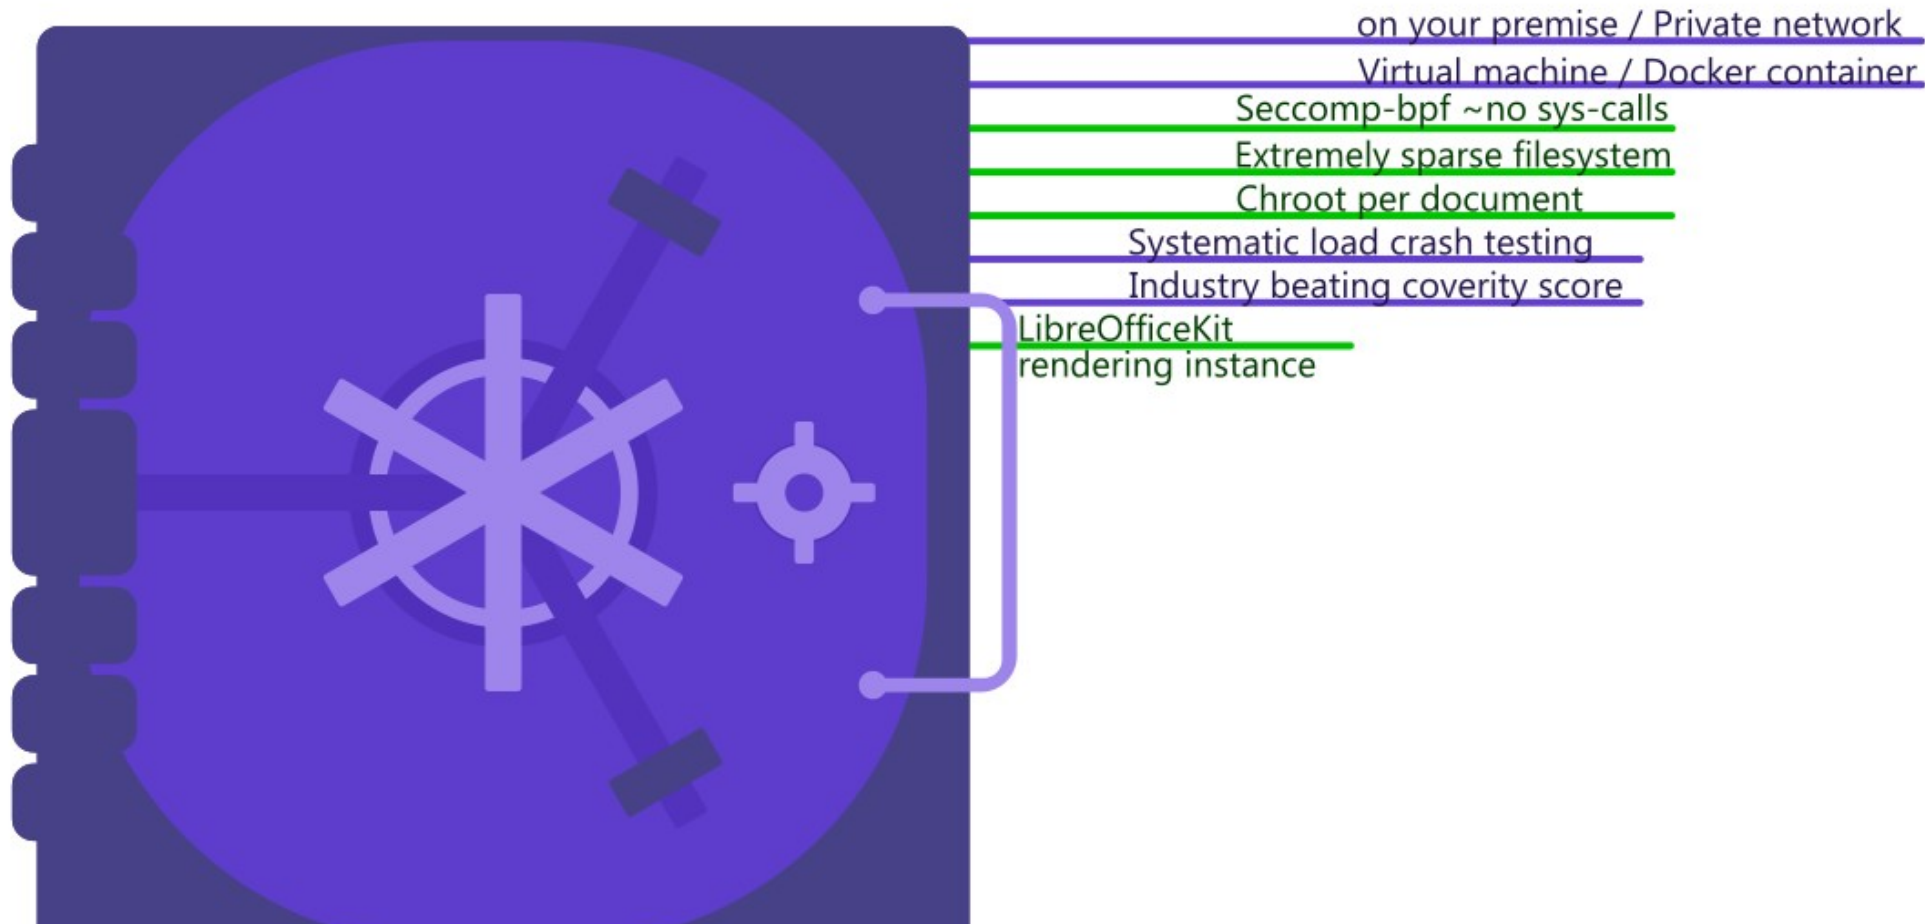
on your premise / Private network
Virtual machine / Docker container
Seccomp-bpf ~no sys-calls
Extremely sparse filesystem
Chroot per document
Systematic load crash testing
Industry beating coverity score
LibreOfficeKit
rendering instance